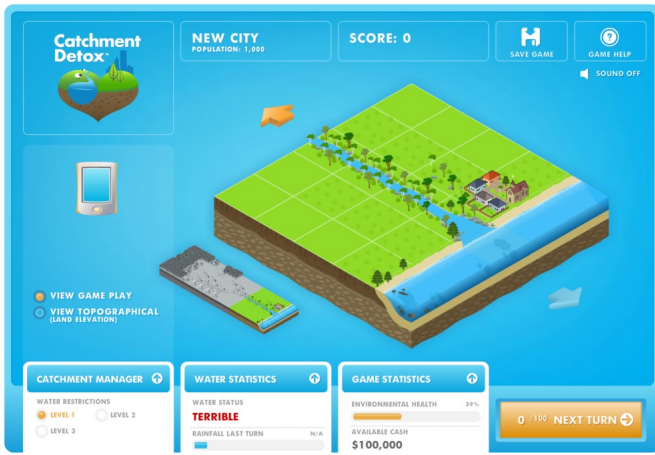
Catchment Detox™

NEW CITY
POPULATION: 1,000

SCORE: 0

SAVE GAME

GAME HELP

SOUND OFF

VIEW GAME PLAY

VIEW TOPOGRAPHICAL (LAND ELEVATION)

CATCHMENT MANAGER

WATER RESTRICTIONS

LEVEL 1

LEVEL 2

LEVEL 3

WATER STATISTICS

WATER STATUS

TERRIBLE

RAINFALL LAST TURN N/A

GAME STATISTICS

ENVIRONMENTAL HEALTH 39%

AVAILABLE CASH

$100,000

0 /100 NEXT TURN